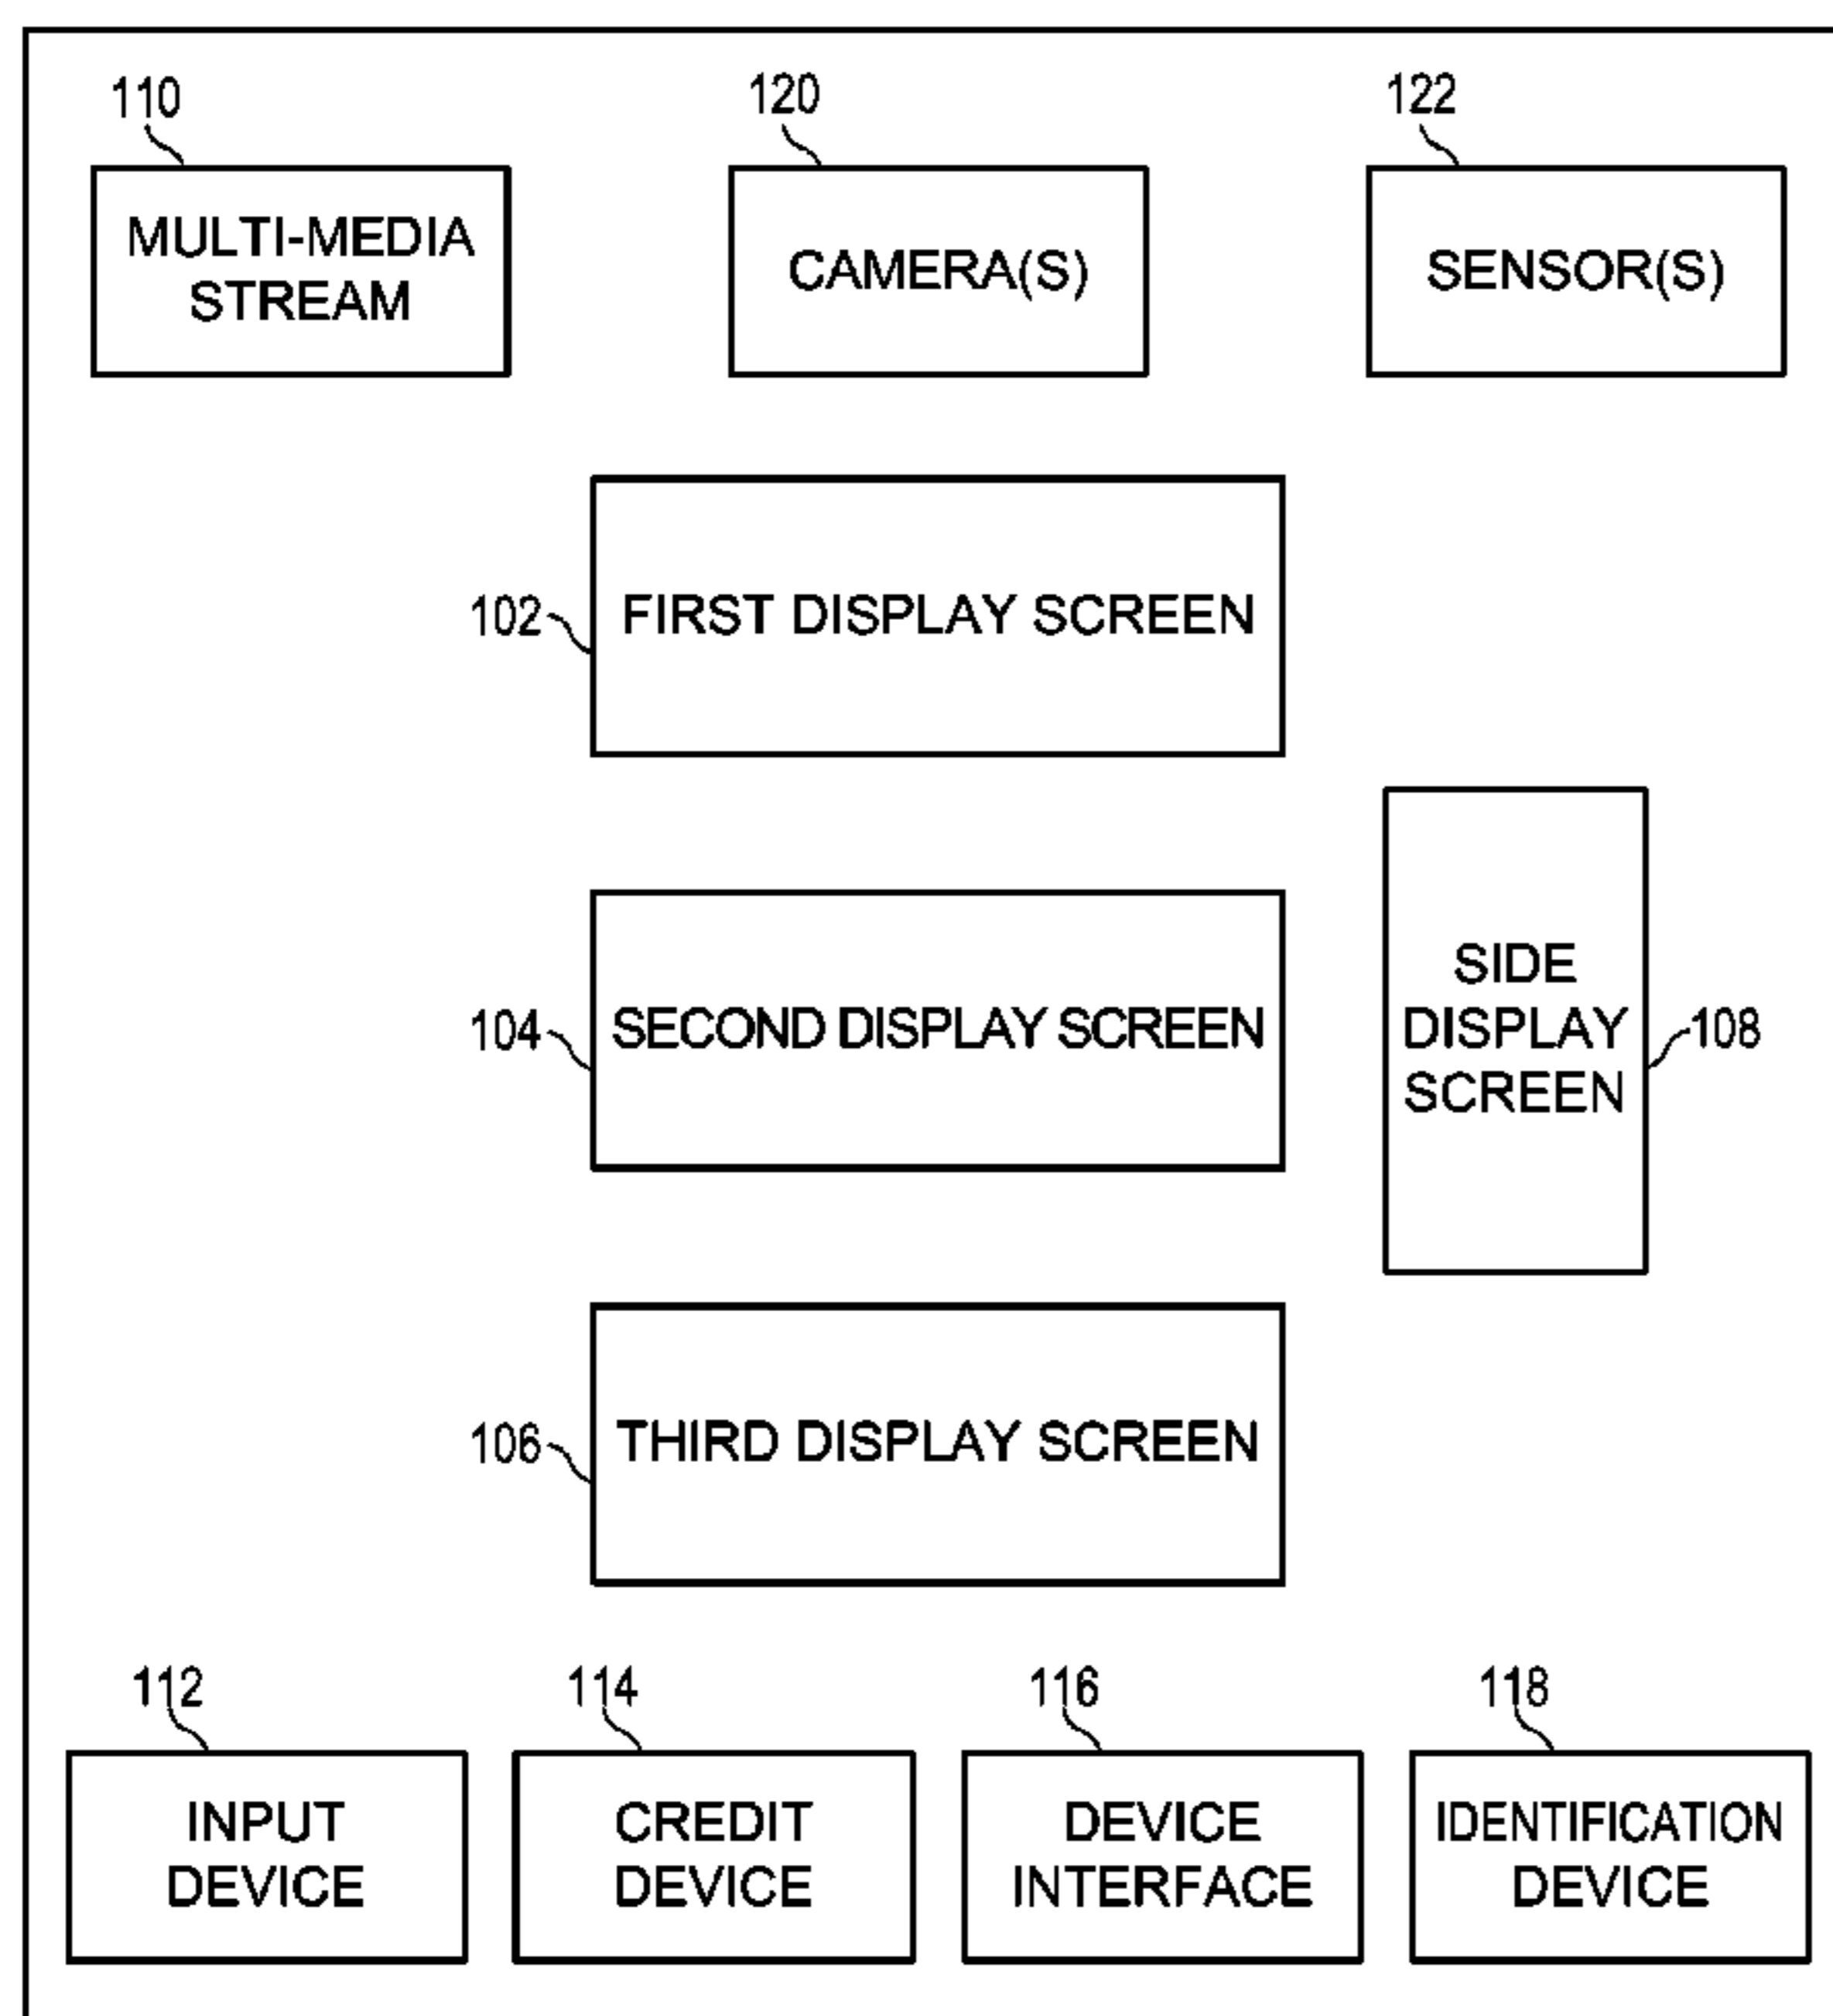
110
MULTI-MEDIA STREAM

120
CAMERA(S)

122
SENSOR(S)

102
FIRST DISPLAY SCREEN

104
SECOND DISPLAY SCREEN

SIDE DISPLAY SCREEN
108

106
THIRD DISPLAY SCREEN

112
INPUT DEVICE

114
CREDIT DEVICE

116
DEVICE INTERFACE

118
IDENTIFICATION DEVICE